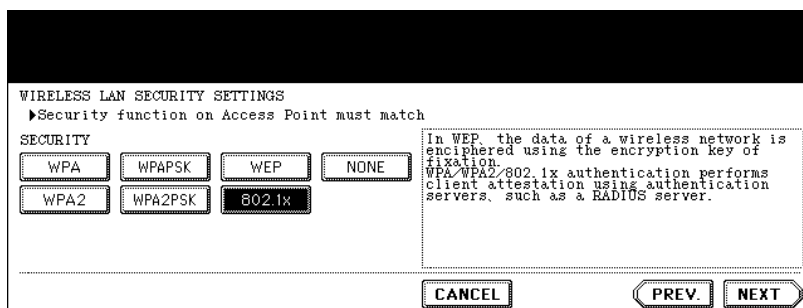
WIRELESS LAN SECURITY SETTINGS
▶Security function on Access Point must match

SECURITY

WPA
WPAPSK
WEP
NONE
WPA2
WPA2PSK
802.1x

In WEP, the data of a wireless network is enciphered using the encryption key of fixation.
WPA/WPA2/802.1x authentication performs client attestation using authentication servers, such as a RADIUS server.

CANCEL
PREV.
NEXT